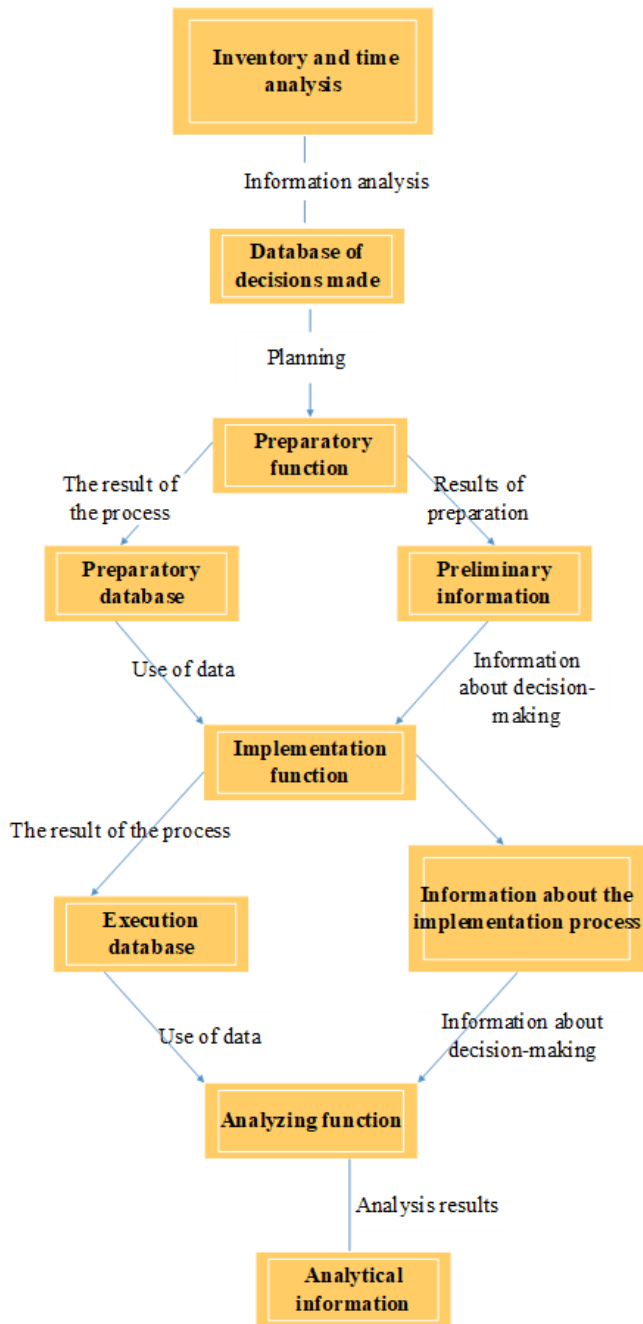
Inventory and time analysis

Information analysis

Database of decisions made

Planning

Preparatory function

The result of the process

Results of preparation

Preparatory database

Preliminary information

Use of data

Information about decision-making

Implementation function

The result of the process

Information about the implementation process

Execution database

Use of data

Information about decision-making

Analyzing function

Analysis results

Analytical information